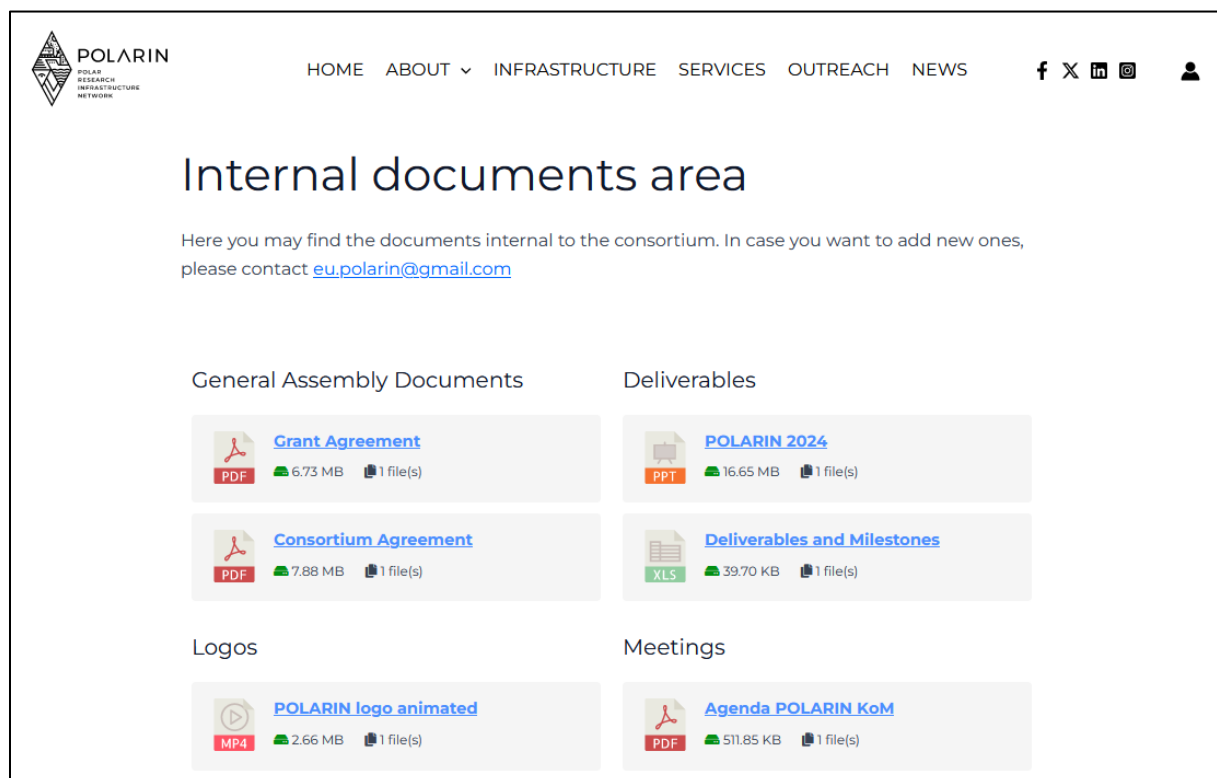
POLARIN
POLAR RESEARCH INFRASTRUCTURE NETWORK

HOME ABOUT INFRASTRUCTURE SERVICES OUTREACH NEWS

Internal documents area

Here you may find the documents internal to the consortium. In case you want to add new ones, please contact eu.polarin@gmail.com

General Assembly Documents

PDF Grant Agreement
6.73 MB 1 file(s)

PDF Consortium Agreement
7.88 MB 1 file(s)

Deliverables

PPT POLARIN 2024
16.65 MB 1 file(s)

XLS Deliverables and Milestones
39.70 KB 1 file(s)

Logos

MP4 POLARIN logo animated
2.66 MB 1 file(s)

Meetings

PDF Agenda POLARIN KoM
511.85 KB 1 file(s)